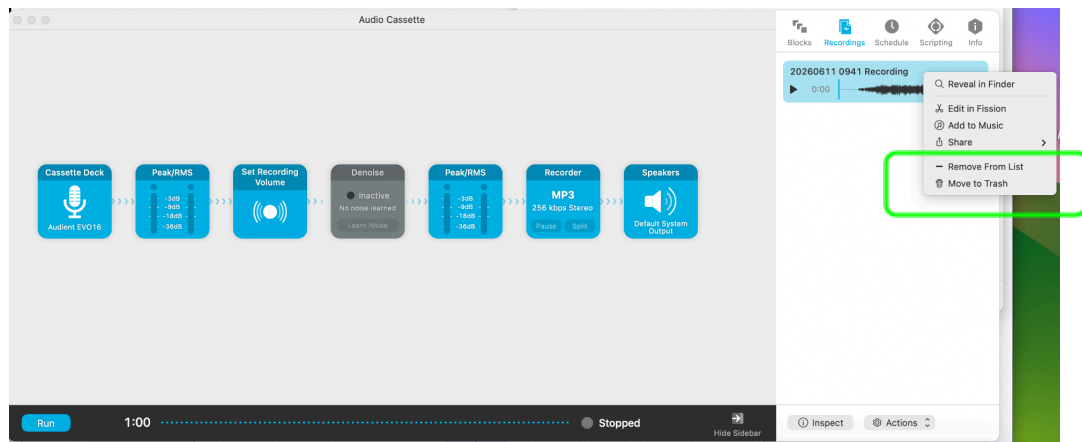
Audio Cassette

Blocks
Recordings
Schedule
Scripting
Info

20260611 0941 Recording
0:00

Reveal in Finder
Edit in Fission
Add to Music
Share
Remove From List
Move to Trash

Cassette Deck
Audient EVO16

Peak/RMS
-3dB
-9dB
-18dB
-36dB

Set Recording Volume

Denoise
Inactive
No noise learned
Learn Noise

Peak/RMS
-3dB
-9dB
-18dB
-36dB

Recorder
MP3
256 kbps Stereo
Pause
Split

Speakers
Default System Output

Run
1:00
Stopped
Hide Sidebar

Inspect
Actions